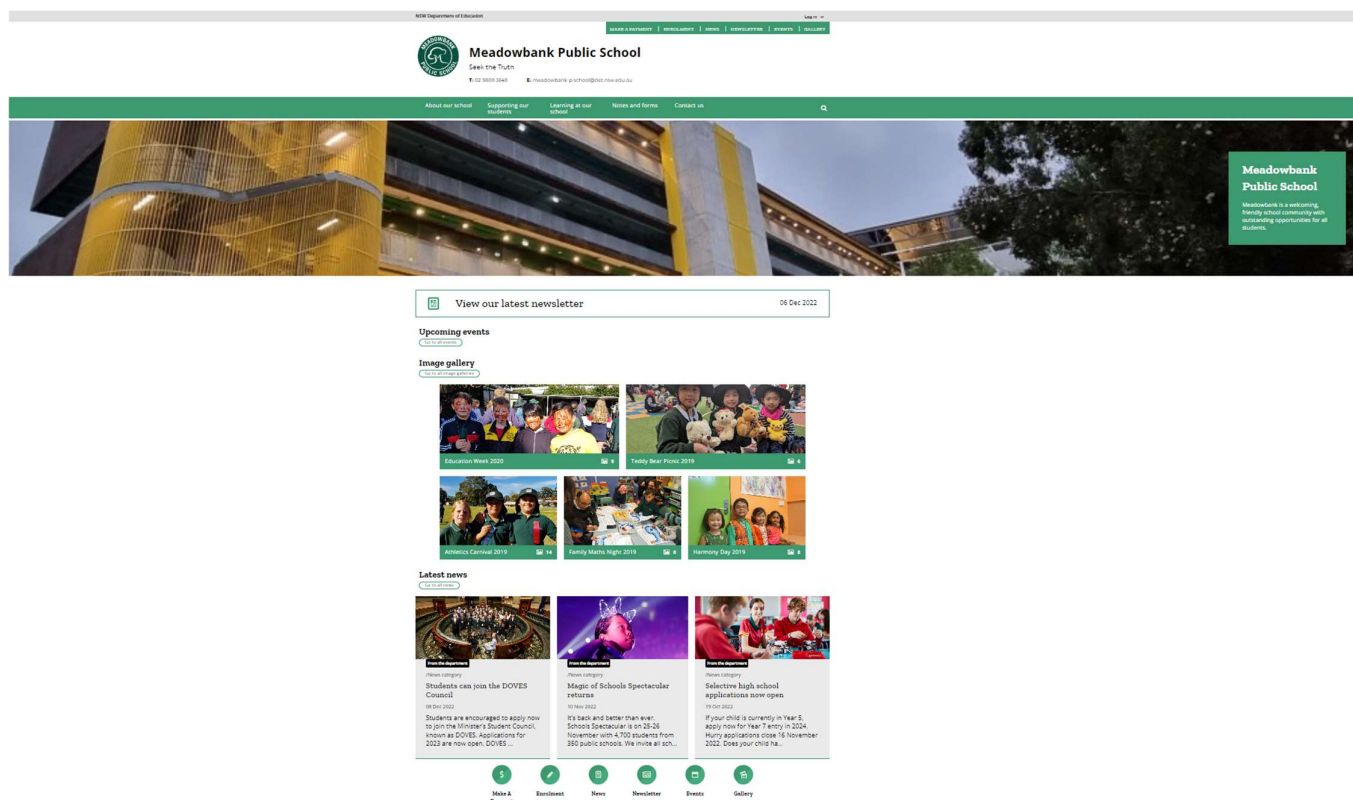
NSW Department of Education

Log in

MAKE A PAYMENT | ENROLMENT | NEWS | NEWSLETTER | EVENTS | GALLERY

MEADOWBANK PUBLIC SCHOOL

Meadowbank Public School

Seek the Truth

T: 02 9809 3640 E: meadowbank-p.school@det.nsw.edu.au

About our school | Supporting our students | Learning at our school | Notes and forms | Contact us

Meadowbank Public School

Meadowbank is a welcoming, friendly school community with outstanding opportunities for all students.

View our latest newsletter 06 Dec 2022

Upcoming events

Go to all events

Image gallery

Go to all image galleries

Education Week 2020 9

Teddy Bear Picnic 2019 4

Athletics Carnival 2019 14

Family Maths Night 2019 8

Harmony Day 2019 8

Latest news

Go to all news

From the department

/News category

Students can join the DOVES Council

08 Dec 2022

Students are encouraged to apply now to join the Minister's Student Council, known as DOVES. Applications for 2023 are now open. DOVES ...

From the department

/News category

Magic of Schools Spectacular returns

10 Nov 2022

It's back and better than ever. Schools Spectacular is on 25-26 November with 4,700 students from 350 public schools. We invite all sch...

From the department

/News category

Selective high school applications now open

19 Oct 2022

If your child is currently in Year 5, apply now for Year 7 entry in 2024. Hurry applications close 16 November 2022. Does your child ha...

Make A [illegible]

Enrolment

News

Newsletter

Events

Gallery